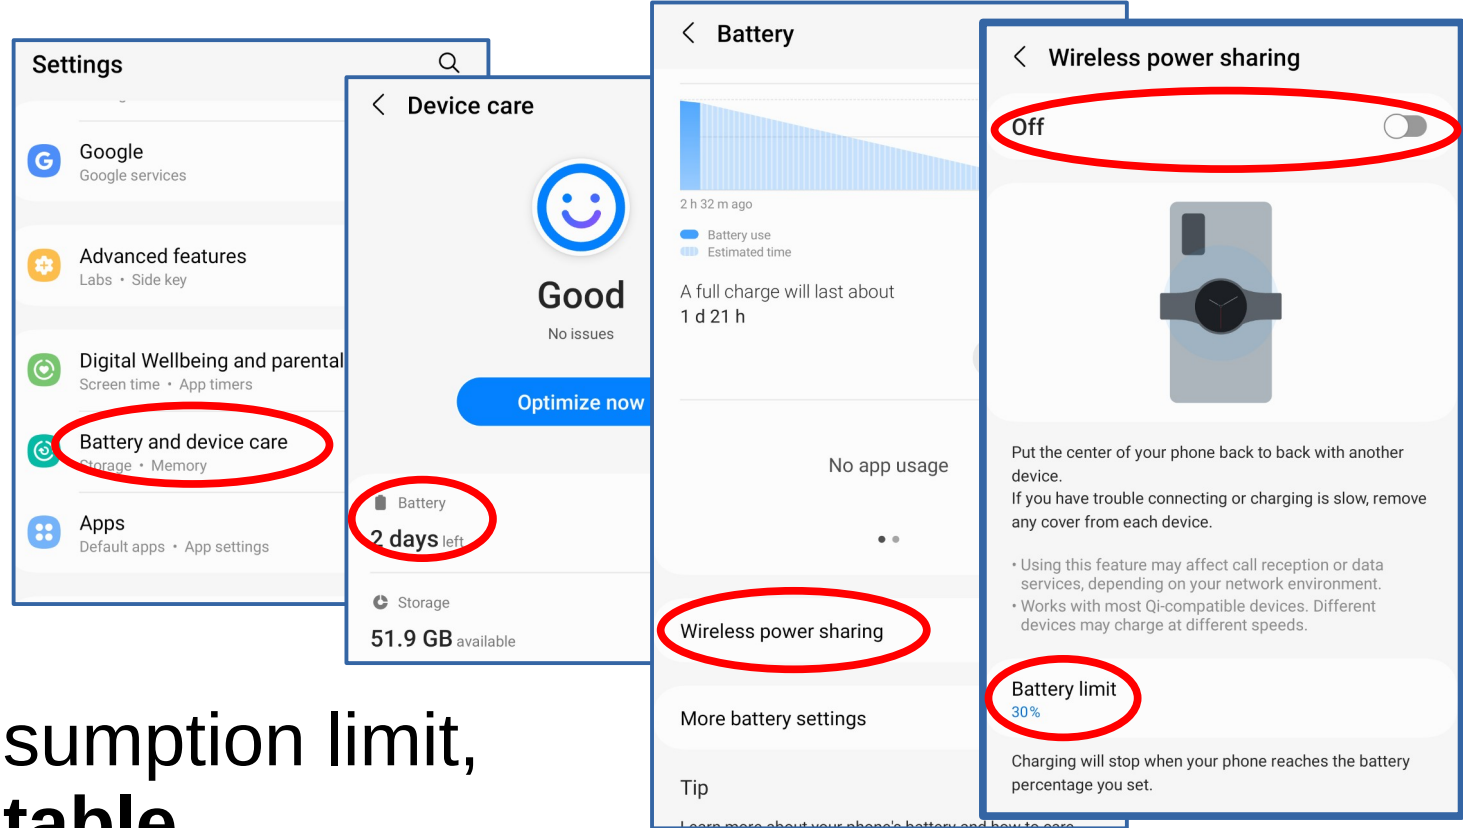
Settings

Google
Google services

Advanced features
Labs • Side key

Digital Wellbeing and parental
Screen time • App timers

Battery and device care
Storage • Memory

Apps
Default apps • App settings

Device care

Good
No issues

Optimize now

Battery
2 days left

Storage
51.9 GB available

Battery

2 h 32 m ago

Battery use
Estimated time

A full charge will last about
1 d 21 h

No app usage

Wireless power sharing

More battery settings

Tip

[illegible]

Wireless power sharing

Off

Put the center of your phone back to back with another device.
If you have trouble connecting or charging is slow, remove any cover from each device.

• Using this feature may affect call reception or data services, depending on your network environment.
• Works with most Qi-compatible devices. Different devices may charge at different speeds.

Battery limit
30 %

Charging will stop when your phone reaches the battery percentage you set.

sumption limit,
table